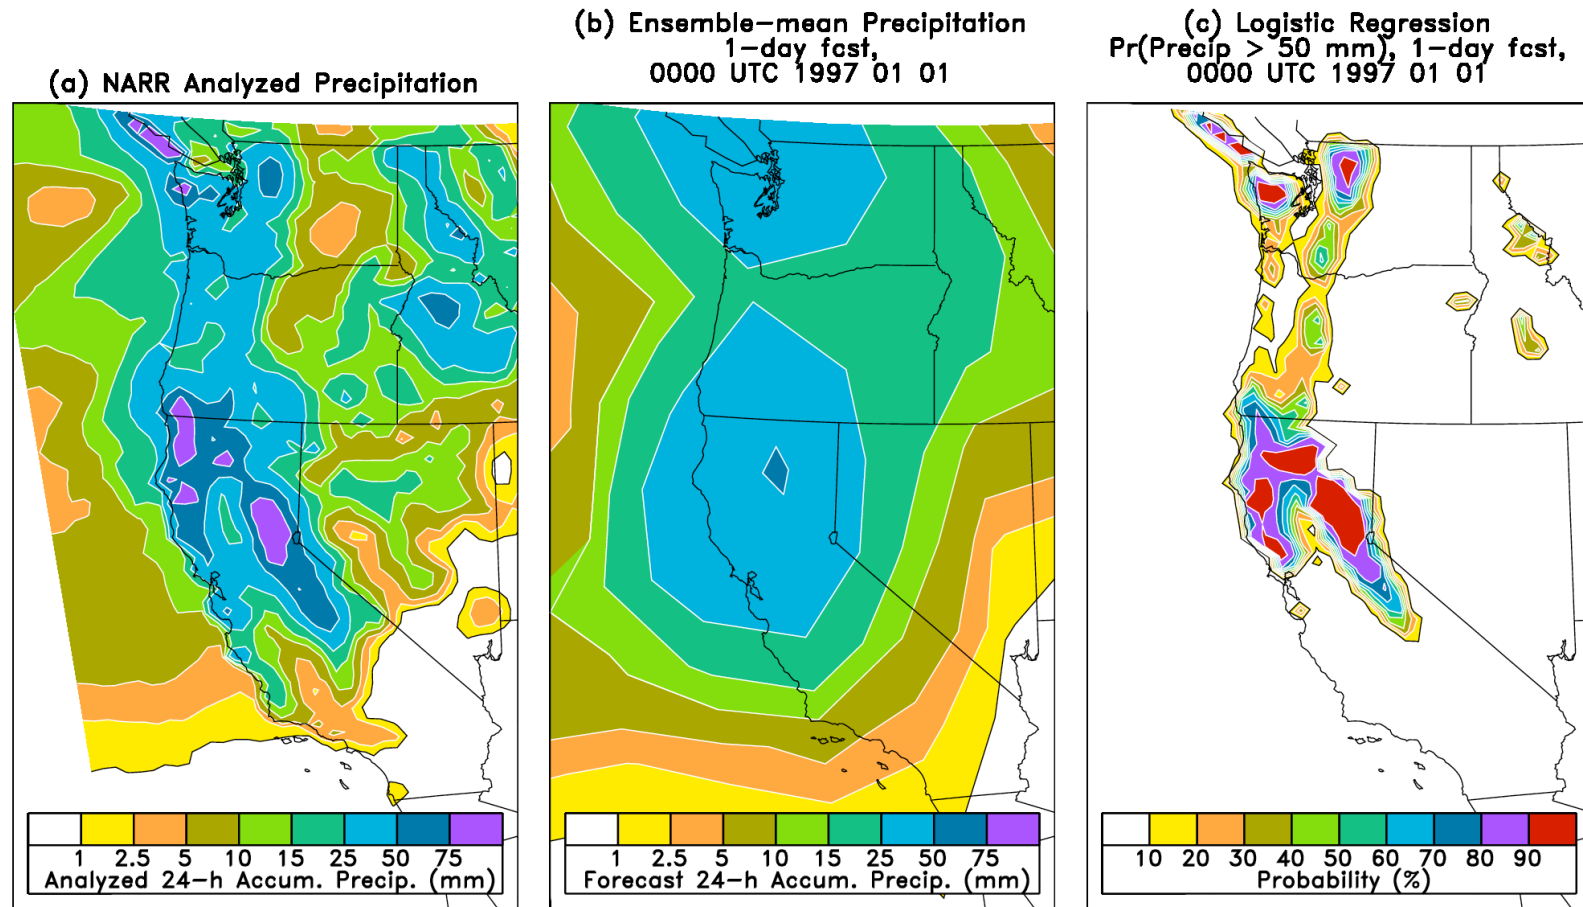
(a) NARR Analyzed Precipitation

1 2.5 5 10 15 25 50 75
Analyzed 24-h Accum. Precip. (mm)

(b) Ensemble-mean Precipitation
1-day fcst,
0000 UTC 1997 01 01

1 2.5 5 10 15 25 50 75
Forecast 24-h Accum. Precip. (mm)

(c) Logistic Regression
Pr(Precip > 50 mm), 1-day fcst,
0000 UTC 1997 01 01

10 20 30 40 50 60 70 80 90
Probability (%)